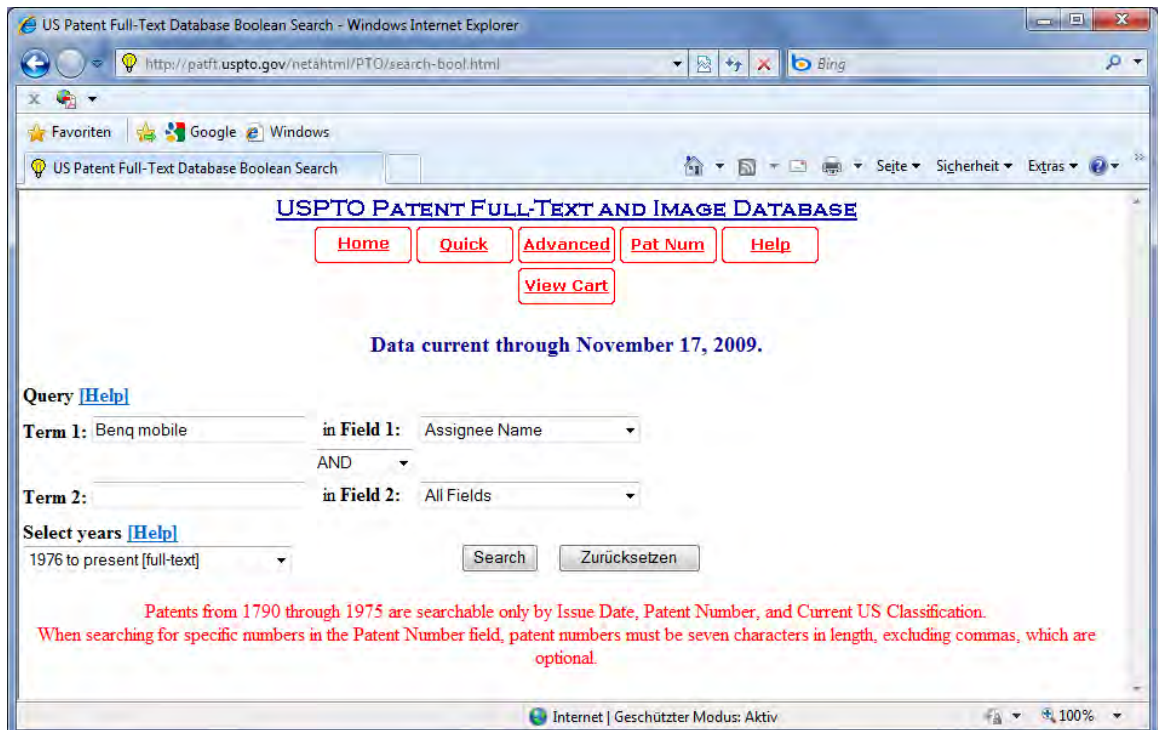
US Patent Full-Text Database Boolean Search - Windows Internet Explorer

http://patft.uspto.gov/netahtml/PTO/search-bool.html

Bing

Favoriten

Google

Windows

US Patent Full-Text Database Boolean Search

Seite ▾ Sicherheit ▾ Extras ▾

USPTO PATENT FULL-TEXT AND IMAGE DATABASE

Home | Quick | Advanced | Pat Num | Help

View Cart

Data current through November 17, 2009.

Query [Help]

Term 1: Benq mobile in Field 1: Assignee Name

AND

Term 2: in Field 2: All Fields

Select years [Help]

1976 to present [full-text]

Search Zurücksetzen

Patents from 1790 through 1975 are searchable only by Issue Date, Patent Number, and Current US Classification.
When searching for specific numbers in the Patent Number field, patent numbers must be seven characters in length, excluding commas, which are optional.

Internet | Geschützter Modus: Aktiv

100%